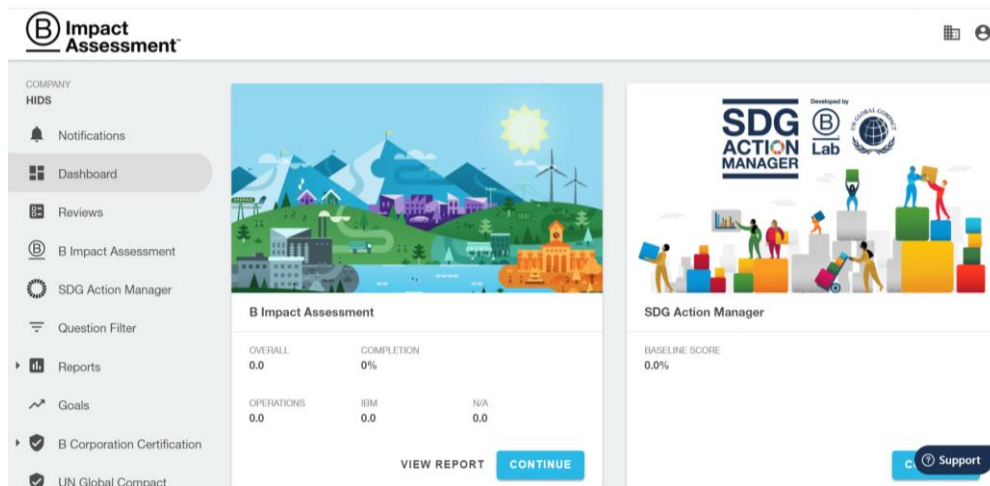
B Impact Assessment™

COMPANY
HIDS

Notifications

Dashboard

Reviews

B Impact Assessment

SDG Action Manager

Question Filter

Reports

Goals

B Corporation Certification

UN Global Compact

B Impact Assessment

OVERALL
0.0

COMPLETION
0%

OPERATIONS
0.0

IBM
0.0

N/A
0.0

VIEW REPORT

CONTINUE

SDG ACTION MANAGER

Developed by

B Lab

SDG Action Manager

BASELINE SCORE
0.0%

C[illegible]

Support